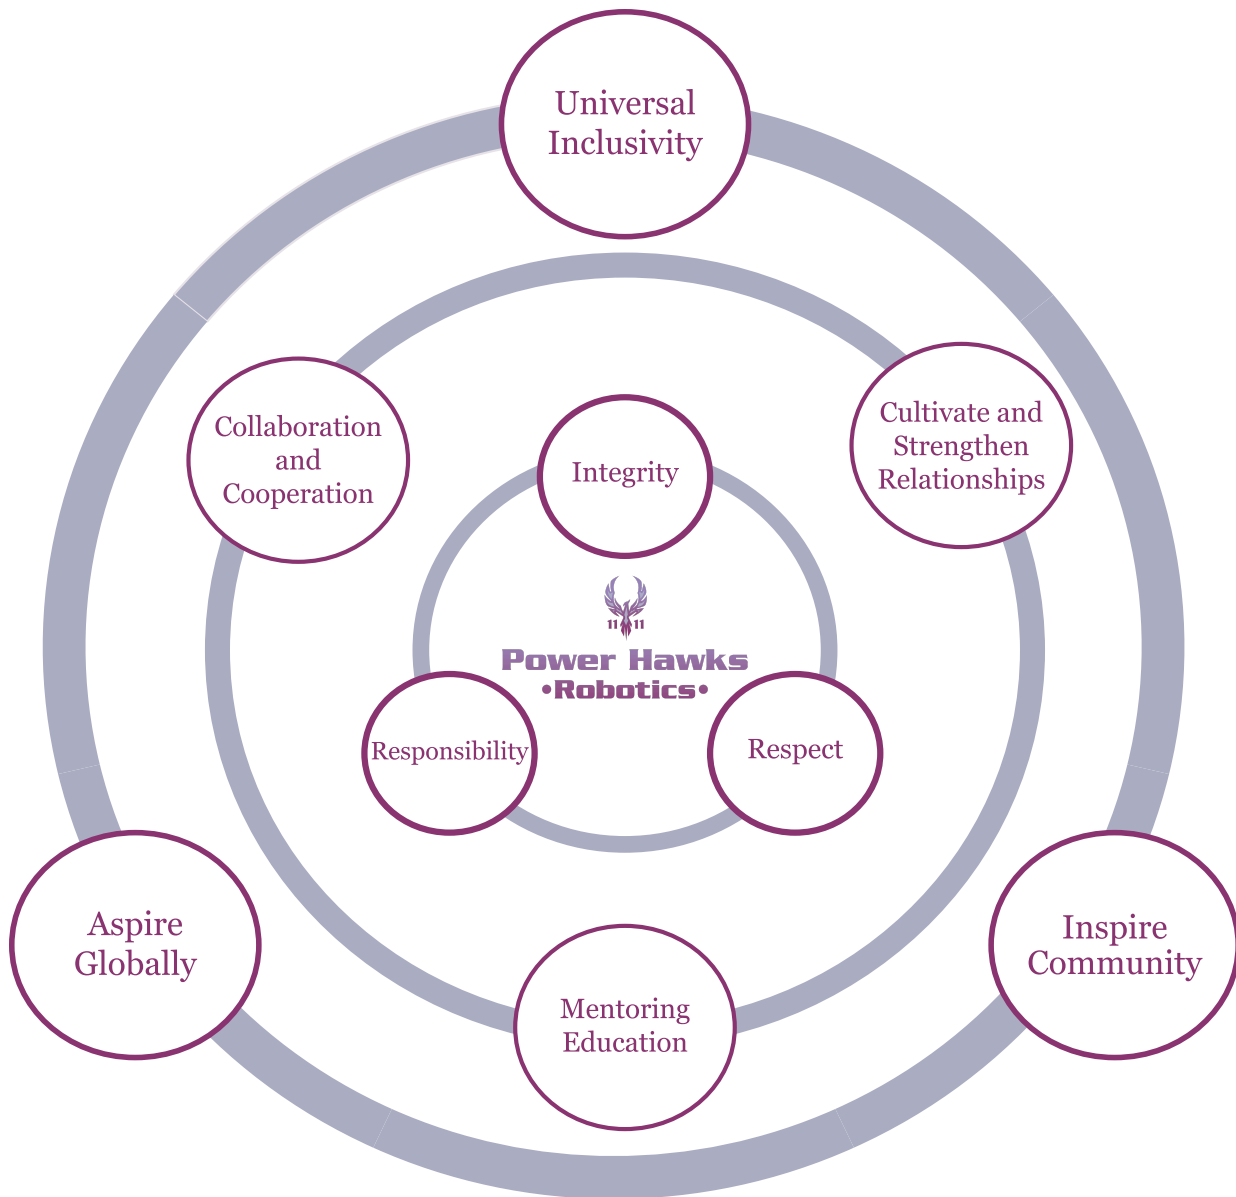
Universal Inclusivity

Collaboration and Cooperation

Integrity

Cultivate and Strengthen Relationships

11 11

Power Hawks
•Robotics•

Responsibility

Respect

Aspire Globally

Mentoring Education

Inspire Community